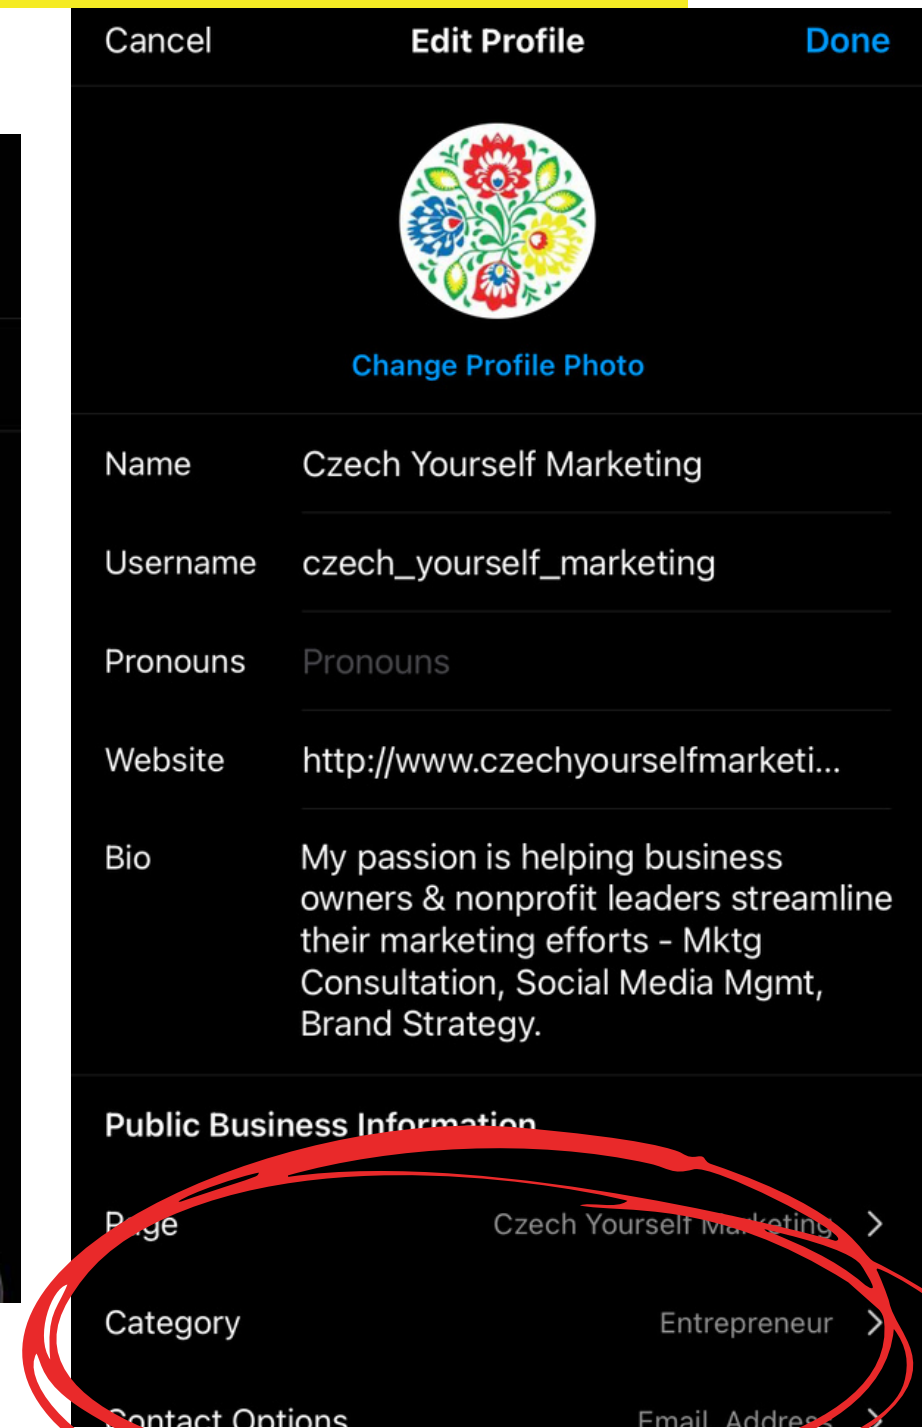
Cancel
Edit Profile
Done

Change Profile Photo

Name Czech Yourself Marketing

Username czech_yourself_marketing

Pronouns Pronouns

Website http://www.czechyourselfmarketi...

Bio My passion is helping business owners & nonprofit leaders streamline their marketing efforts - Mktg Consultation, Social Media Mgmt, Brand Strategy.

Public Business Information

Page Czech Yourself Marketing

Category Entrepreneur

Contact Options Email, Address